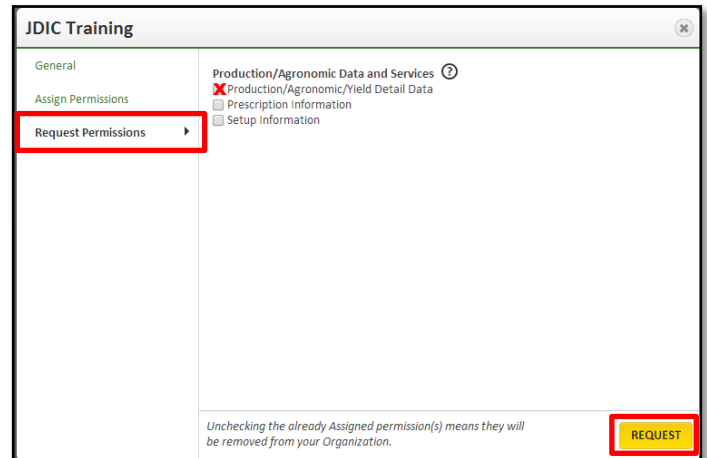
JDIC Training

General

Assign Permissions

Request Permissions

Production/Agronomic Data and Services ?

Production/Agronomic/Yield Detail Data

Prescription Information

Setup Information

Unchecking the already Assigned permission(s) means they will be removed from your Organization.

REQUEST